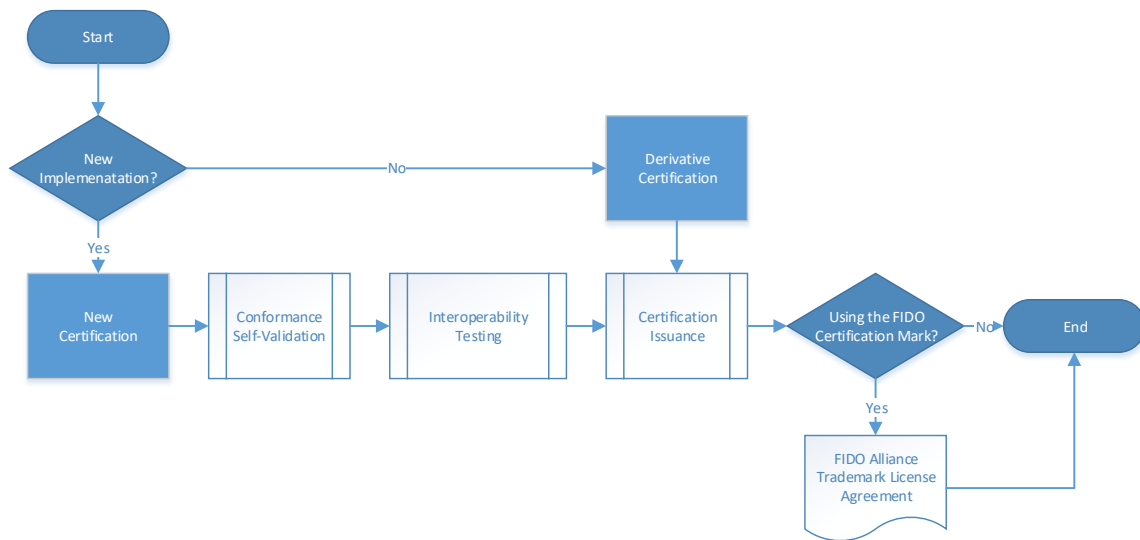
Start

New Implemenatation?

No

Derivative Certification

Yes

New Certification

Conformance Self-Validation

Interoperability Testing

Certification Issuance

Using the FIDO Certification Mark?

No

End

Yes

FIDO Alliance Trademark License Agreement